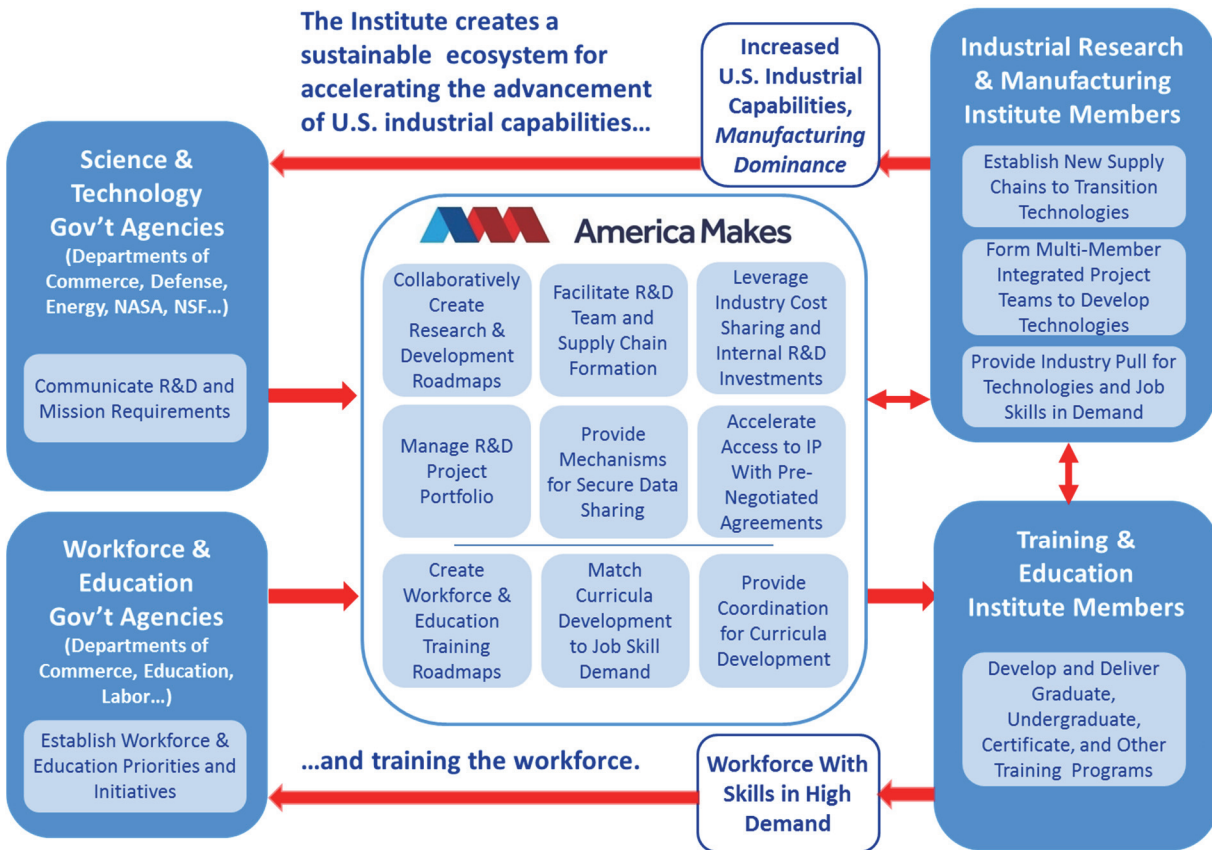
The Institute creates a sustainable ecosystem for accelerating the advancement of U.S. industrial capabilities…

Increased U.S. Industrial Capabilities, *Manufacturing Dominance*

Industrial Research & Manufacturing Institute Members

Establish New Supply Chains to Transition Technologies

Form Multi-Member Integrated Project Teams to Develop Technologies

Provide Industry Pull for Technologies and Job Skills in Demand

Science & Technology Gov't Agencies
(Departments of Commerce, Defense, Energy, NASA, NSF…)

Communicate R&D and Mission Requirements

America Makes

Collaboratively Create Research & Development Roadmaps

Facilitate R&D Team and Supply Chain Formation

Leverage Industry Cost Sharing and Internal R&D Investments

Manage R&D Project Portfolio

Provide Mechanisms for Secure Data Sharing

Accelerate Access to IP With Pre-Negotiated Agreements

Create Workforce & Education Training Roadmaps

Match Curricula Development to Job Skill Demand

Provide Coordination for Curricula Development

Workforce & Education Gov't Agencies
(Departments of Commerce, Education, Labor…)

Establish Workforce & Education Priorities and Initiatives

Training & Education Institute Members

Develop and Deliver Graduate, Undergraduate, Certificate, and Other Training Programs

…and training the workforce.

Workforce With Skills in High Demand